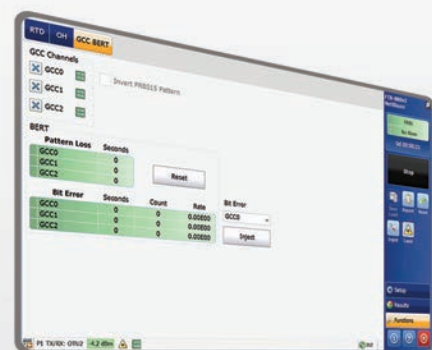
RTD OH GCC BERT

GCC Channels

GCC0

GCC1

GCC2

Invert PRBS15 Pattern

BERT

Pattern Loss Seconds

| | Seconds |
|---|---|
| GCC0 | 0 |
| GCC1 | 0 |
| GCC2 | 0 |

Reset

Bit Error

| | Seconds | Count | Rate |
|---|---|---|---|
| GCC0 | 0 | 0 | 0.0E00 |
| GCC1 | 0 | 0 | 0.0E00 |
| GCC2 | 0 | 0 | 0.0E00 |

Bit Error

GCC0

Inject

P1 TX/RX: OTU2 -4.2 dBm

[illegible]

Stop

Setup

Results

Functions